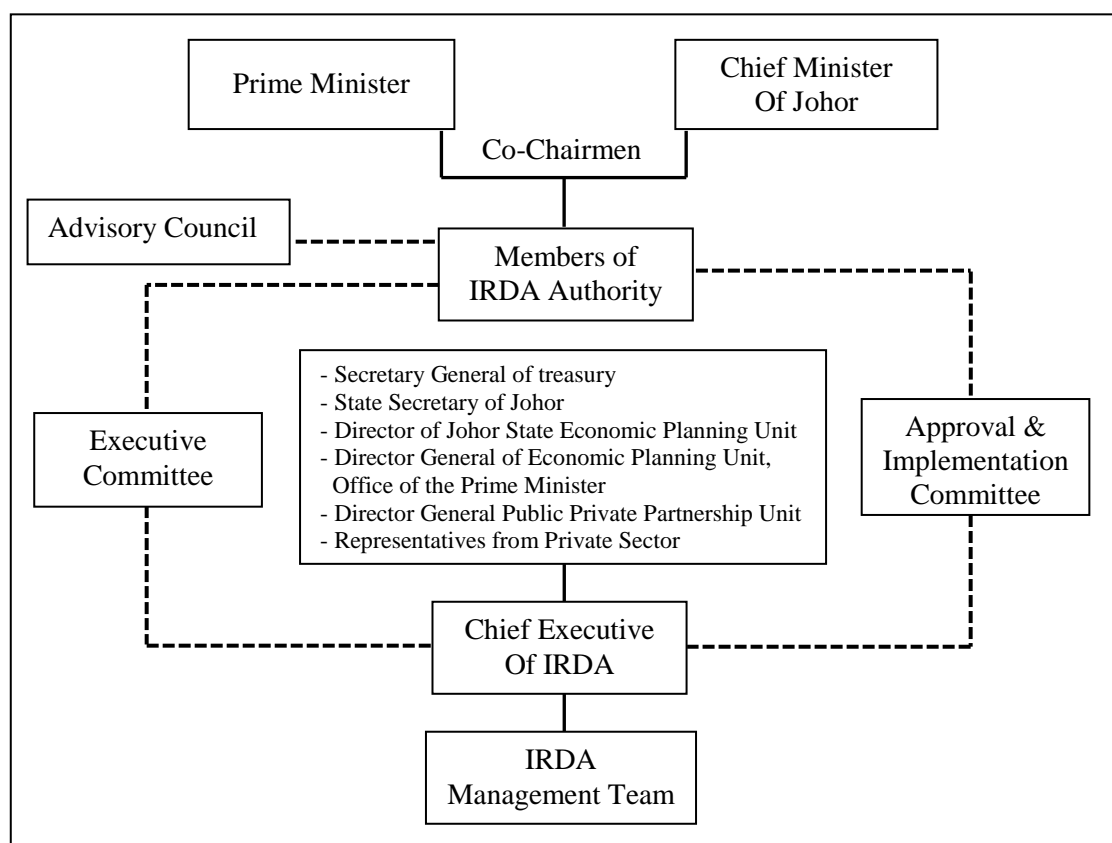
Prime Minister

Chief Minister Of Johor

Co-Chairmen

Advisory Council

Members of IRDA Authority

Executive Committee

- Secretary General of treasury
- State Secretary of Johor
- Director of Johor State Economic Planning Unit
- Director General of Economic Planning Unit, Office of the Prime Minister
- Director General Public Private Partnership Unit
- Representatives from Private Sector

Approval & Implementation Committee

Chief Executive Of IRDA

IRDA Management Team